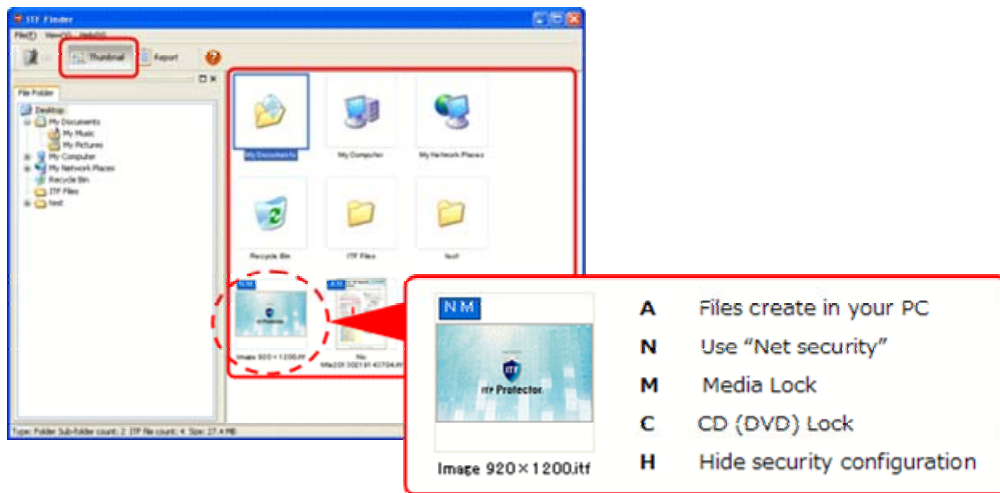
ITF Finder

File(F) View(V) Help(H)

Thumbnail

Report

File Folder

Desktop
My Documents
My Music
My Pictures
My Computer
My Network Places
Recycle Bin
ITF Files
test

My Documents

My Computer

My Network Places

Recycle Bin

ITF Files

test

NM

Image 920×1200.itf

A,N

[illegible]

Type: Folder Sub-folder count: 2 ITF file count: 4 Size: 27.4 MB

NM

ITF Protector

Image 920×1200.itf

A Files create in your PC

N Use “Net security”

M Media Lock

C CD (DVD) Lock

H Hide security configuration